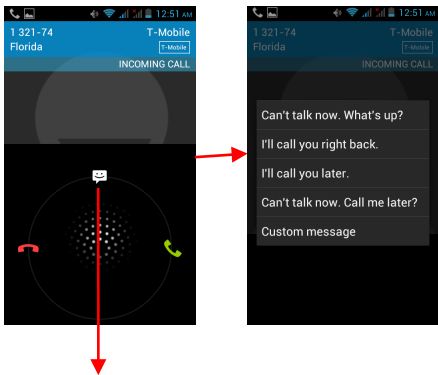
12:51 AM
1 321-74
Florida
T-Mobile
T-Mobile
INCOMING CALL

12:51 AM
1 321-74
Florida
T-Mobile
T-Mobile
INCOMING CALL
Can't talk now. What's up?
I'll call you right back.
I'll call you later.
Can't talk now. Call me later?
Custom message